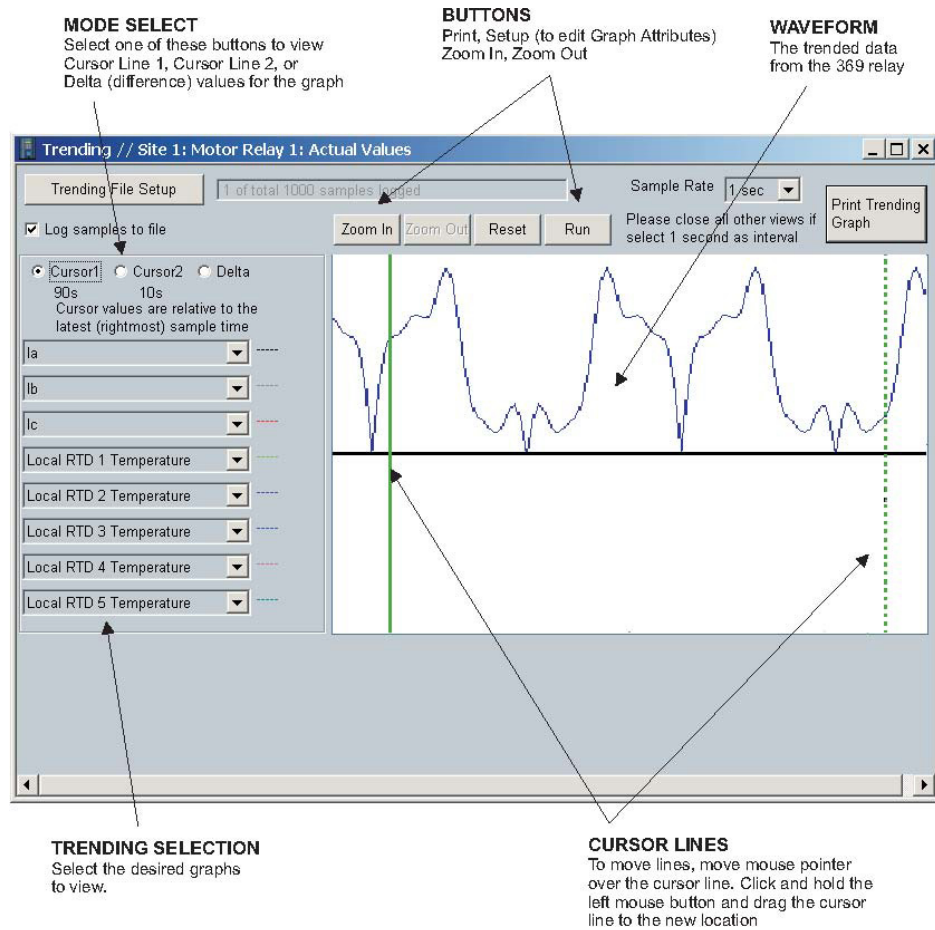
MODE SELECT
Select one of these buttons to view Cursor Line 1, Cursor Line 2, or Delta (difference) values for the graph

BUTTONS
Print, Setup (to edit Graph Attributes) Zoom In, Zoom Out

WAVEFORM
The trended data from the 369 relay

Trending // Site 1: Motor Relay 1: Actual Values

Trending File Setup

1 of total 1000 samples logged

Sample Rate 1 sec

Print Trending Graph

Log samples to file

Zoom In Zoom Out Reset Run

Please close all other views if select 1 second as interval

Cursor1 Cursor2 Delta
90s 10s
Cursor values are relative to the latest (rightmost) sample time

Ia
Ib
Ic
Local RTD 1 Temperature
Local RTD 2 Temperature
Local RTD 3 Temperature
Local RTD 4 Temperature
Local RTD 5 Temperature

TRENDING SELECTION
Select the desired graphs to view.

CURSOR LINES
To move lines, move mouse pointer over the cursor line. Click and hold the left mouse button and drag the cursor line to the new location